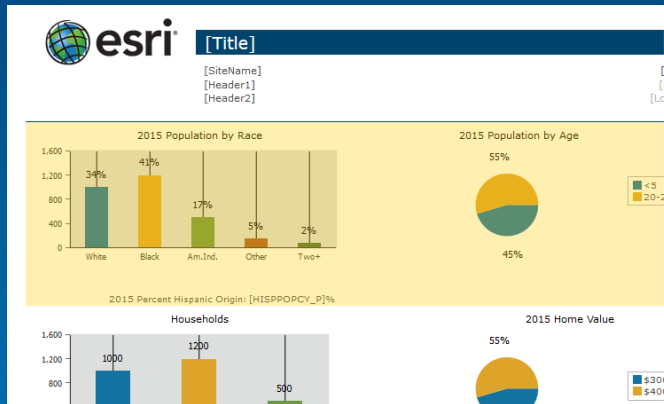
esri®

[Title]

[SiteName]
[Header1]
[Header2]

[
[
[Lo

2015 Population by Race

1,600
1,200
800
400
0

34%
41%
17%
5%
2%

White
Black
Am.Ind.
Other
Two+

2015 Percent Hispanic Origin: [HISPPOPCY_P]%

2015 Population by Age

55%
45%

<5
20-2

Households

1,600
1,200
800

1000
1200
500

2015 Home Value

55%

$300
$400